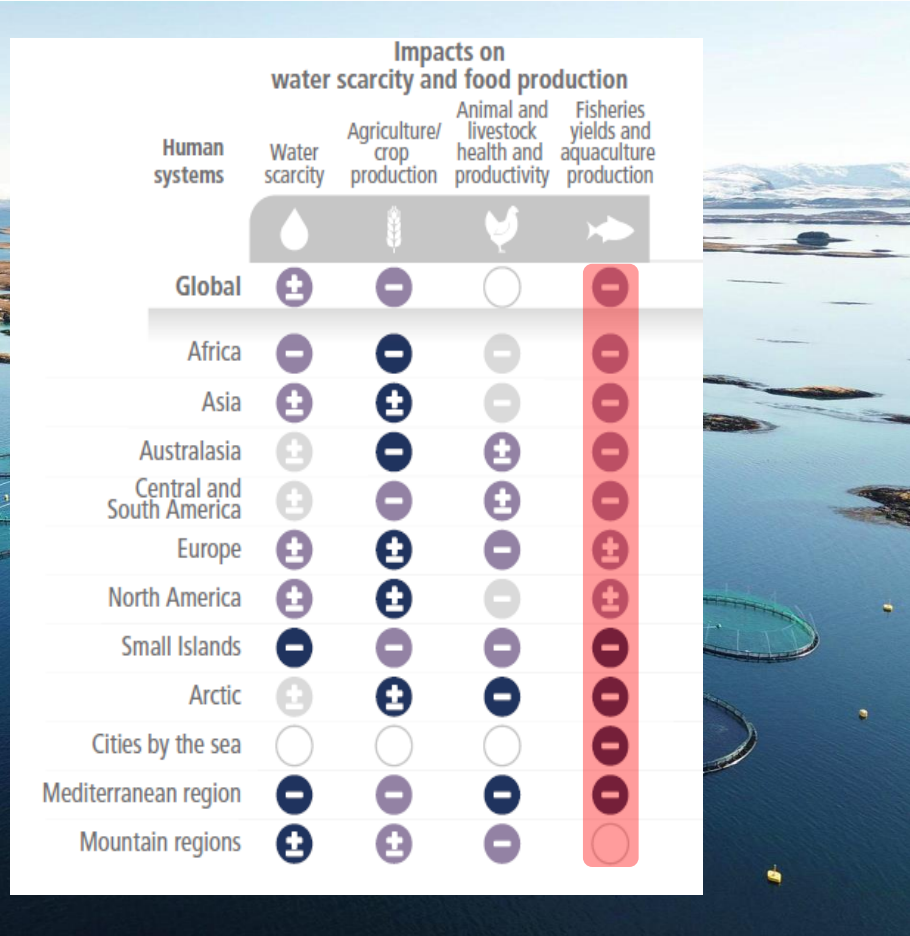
Impacts on water scarcity and food production

| Human systems | Water scarcity | Agriculture/ crop production | Animal and livestock health and productivity | Fisheries yields and aquaculture production |
|---|---|---|---|---|
| Global | ± | − | | − |
| Africa | − | − | − | − |
| Asia | ± | ± | − | − |
| Australasia | ± | − | ± | − |
| Central and South America | ± | − | ± | − |
| Europe | ± | ± | − | ± |
| North America | ± | ± | − | ± |
| Small Islands | − | − | − | − |
| Arctic | ± | ± | − | − |
| Cities by the sea | | | | − |
| Mediterranean region | − | − | − | − |
| Mountain regions | ± | ± | − | |